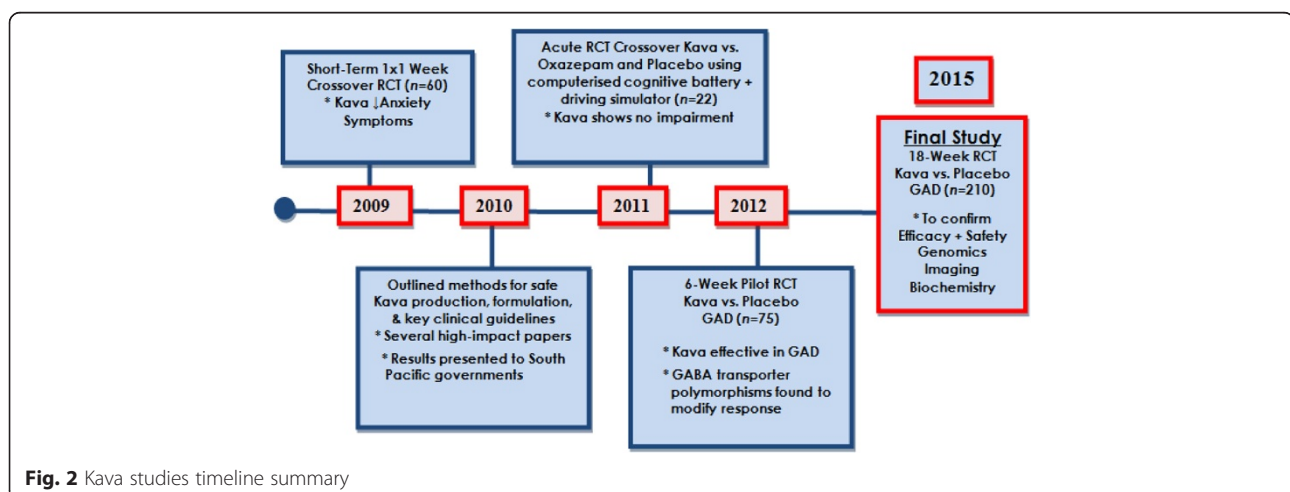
Short-Term 1x1 Week Crossover RCT ($n$=60)
* Kava ↓Anxiety Symptoms

Acute RCT Crossover Kava vs. Oxazepam and Placebo using computerised cognitive battery + driving simulator ($n$=22)
* Kava shows no impairment

2015

2009

2010

2011

2012

Final Study
18-Week RCT
Kava vs. Placebo
GAD ($n$=210)

* To confirm Efficacy + Safety
Genomics
Imaging
Biochemistry

Outlined methods for safe Kava production, formulation, & key clinical guidelines
* Several high-impact papers
* Results presented to South Pacific governments

6-Week Pilot RCT
Kava vs. Placebo
GAD (n=75)

* Kava effective in GAD
* GABA transporter polymorphisms found to modify response

Fig. 2 Kava studies timeline summary